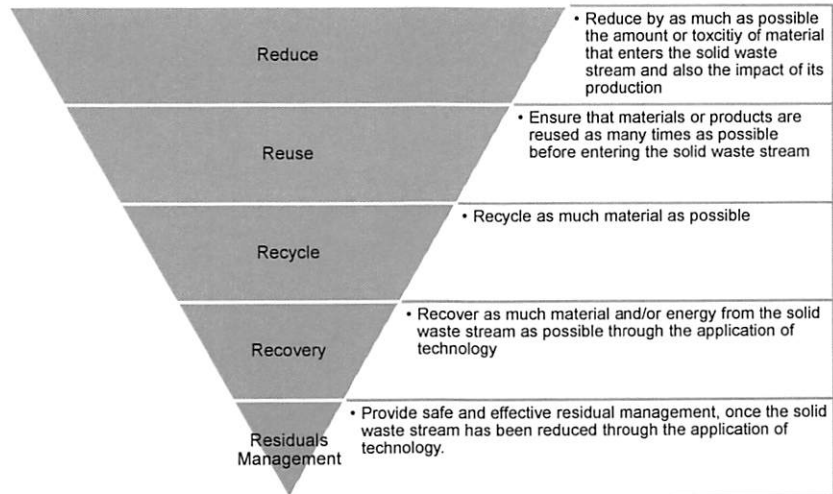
Reduce

• Reduce by as much as possible the amount or toxcitiy of material that enters the solid waste stream and also the impact of its production

Reuse

• Ensure that materials or products are reused as many times as possible before entering the solid waste stream

Recycle

• Recycle as much material as possible

Recovery

• Recover as much material and/or energy from the solid waste stream as possible through the application of technology

Residuals Management

• Provide safe and effective residual management, once the solid waste stream has been reduced through the application of technology.